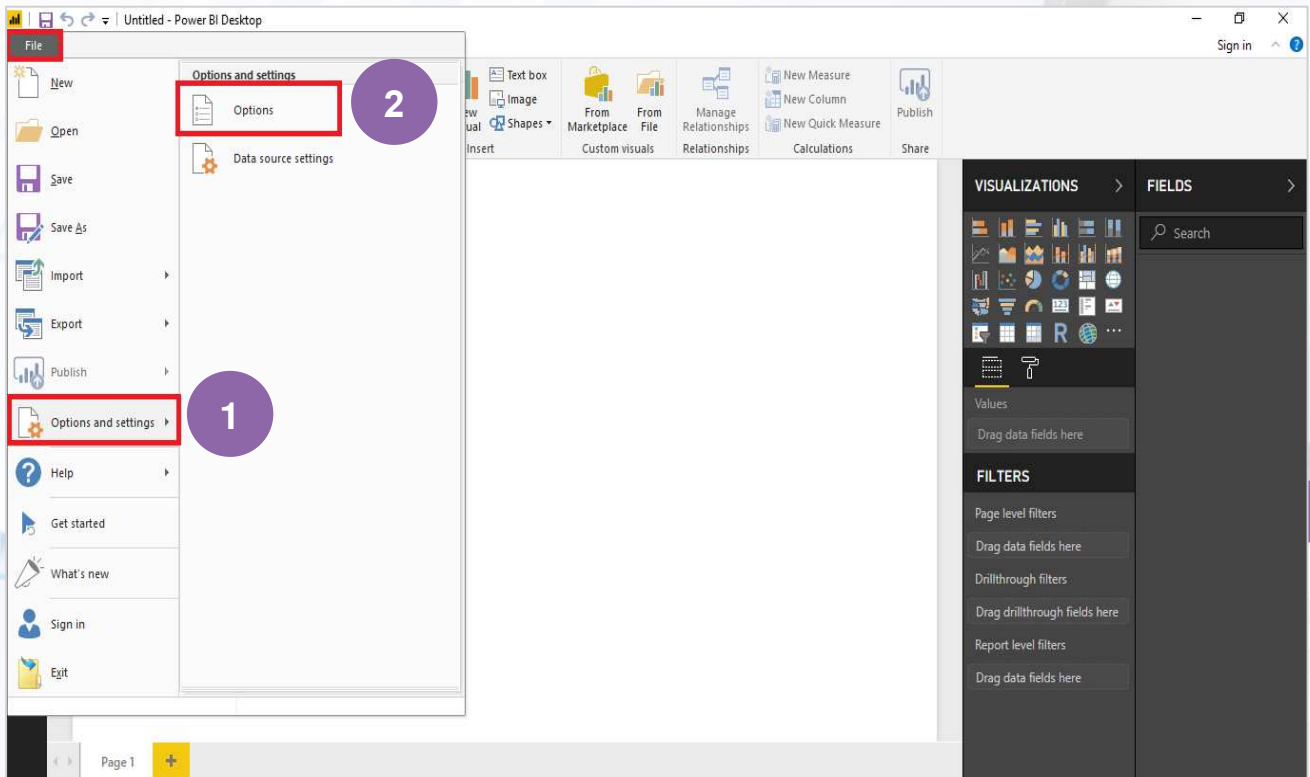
Untitled - Power BI Desktop

Sign in

File

New

Open

Save

Save As

Import

Export

Publish

Options and settings

Help

Get started

What's new

Sign in

Exit

Options and settings

Options

Data source settings

2

1

ew ual

Text box

Image

Shapes

Insert

From Marketplace

From File

Custom visuals

Manage Relationships

Relationships

New Measure

New Column

New Quick Measure

Calculations

Publish

Share

VISUALIZATIONS

FIELDS

Search

Values

Drag data fields here

FILTERS

Page level filters

Drag data fields here

Drillthrough filters

Drag drillthrough fields here

Report level filters

Drag data fields here

Page 1